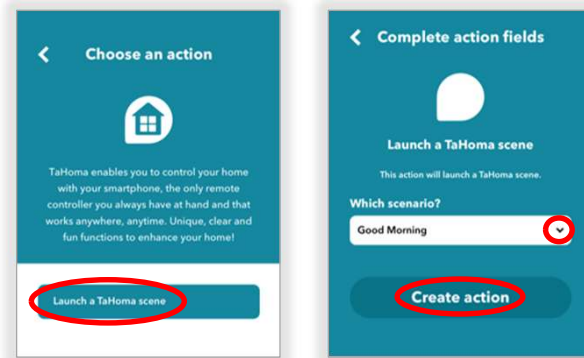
Choose an action

TaHoma enables you to control your home with your smartphone, the only remote controller you always have at hand and that works anywhere, anytime. Unique, clear and fun functions to enhance your home!

Launch a TaHoma scene

Complete action fields

Launch a TaHoma scene

This action will launch a TaHoma scene.

Which scenario?

Good Morning

Create action